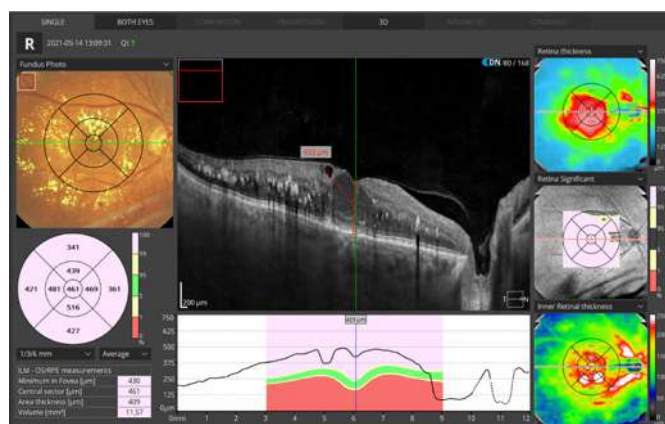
SINGLE BOTH EYES COMPARISON PROGRESSION 3D

R 2021-05-14 13:09:31 QI: 7

Fundus Photo

DN 80 / 168

Retina thickness

Retina Significant

Inner Retinal thickness

433 µm

200 µm

341
439
421 481 461 469 361
516
427

1/3/6 mm Average

ILM - OS/RPE measurements
Minimum in Fovea [µm] 430
Central sector [µm] 461
Area thickness [µm] 439
Volume [mm³] 11.57

750
625
500
375
250
125
0 µm

0mm 1 2 3 4 5 6 7 8 9 10 11 12

433 µm